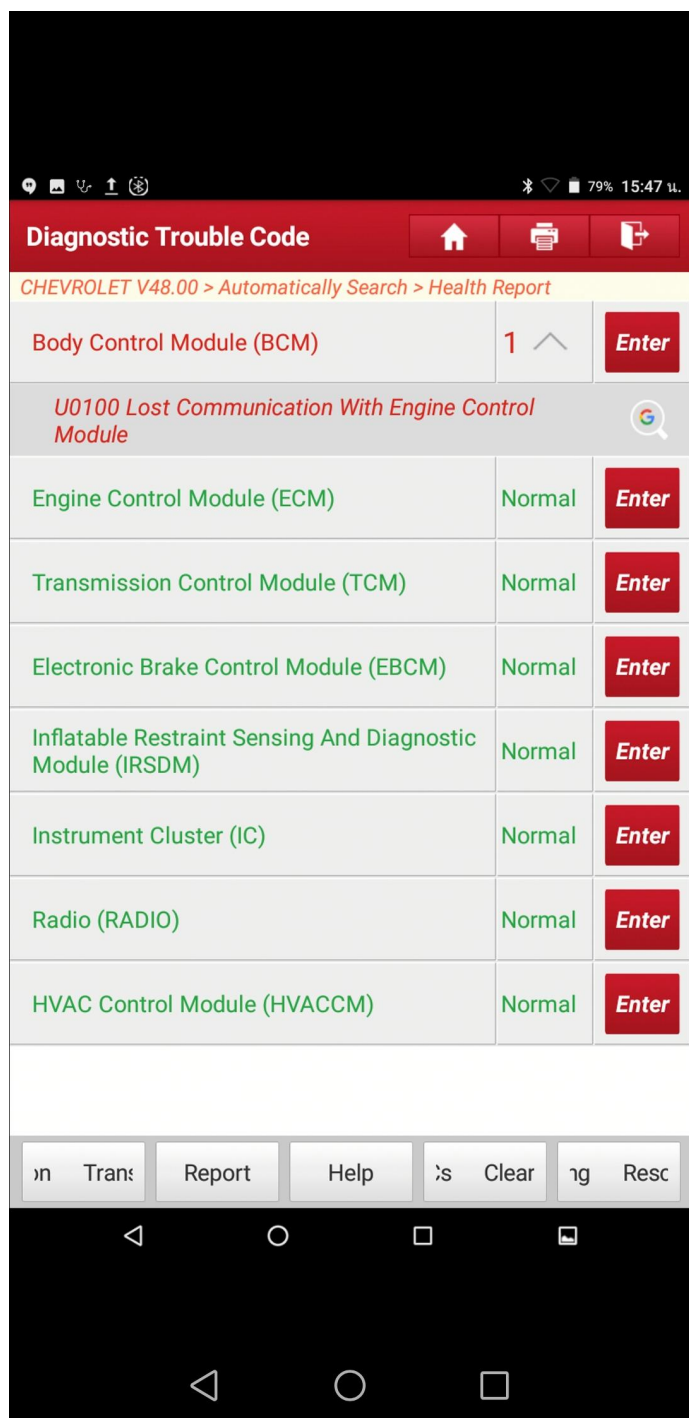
79% 15:47 น.

Diagnostic Trouble Code

CHEVROLET V48.00 > Automatically Search > Health Report

Body Control Module (BCM) 1 Enter

U0100 Lost Communication With Engine Control Module

Engine Control Module (ECM) Normal Enter

Transmission Control Module (TCM) Normal Enter

Electronic Brake Control Module (EBCM) Normal Enter

Inflatable Restraint Sensing And Diagnostic Module (IRSDM) Normal Enter

Instrument Cluster (IC) Normal Enter

Radio (RADIO) Normal Enter

HVAC Control Module (HVACCM) Normal Enter

ɔn Trans Report Help :s Clear ıg Resc